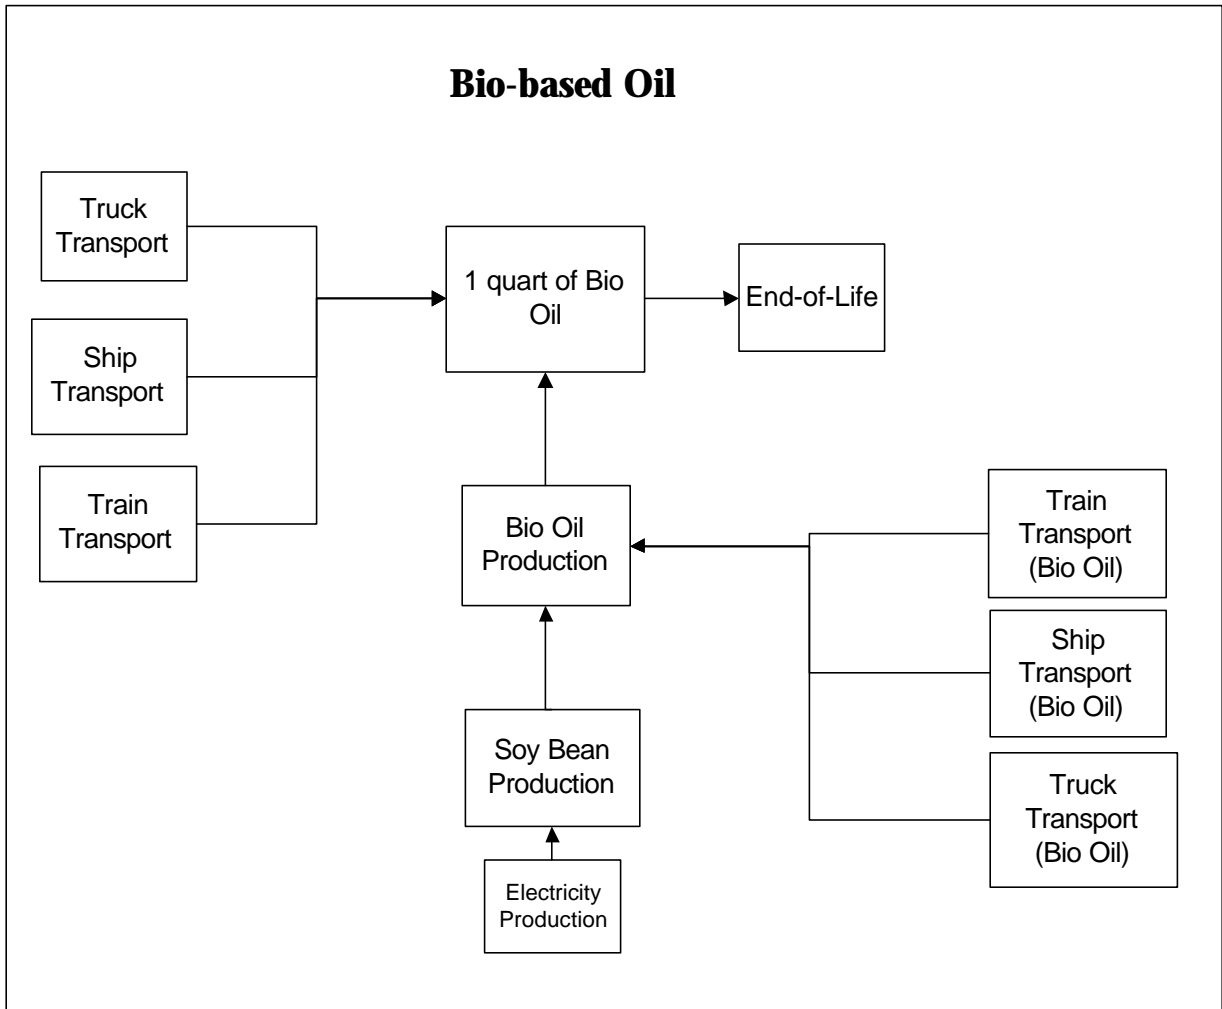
Bio-based Oil

Truck Transport

Ship Transport

Train Transport

1 quart of Bio Oil

End-of-Life

Bio Oil Production

Train Transport (Bio Oil)

Ship Transport (Bio Oil)

Truck Transport (Bio Oil)

Soy Bean Production

Electricity Production